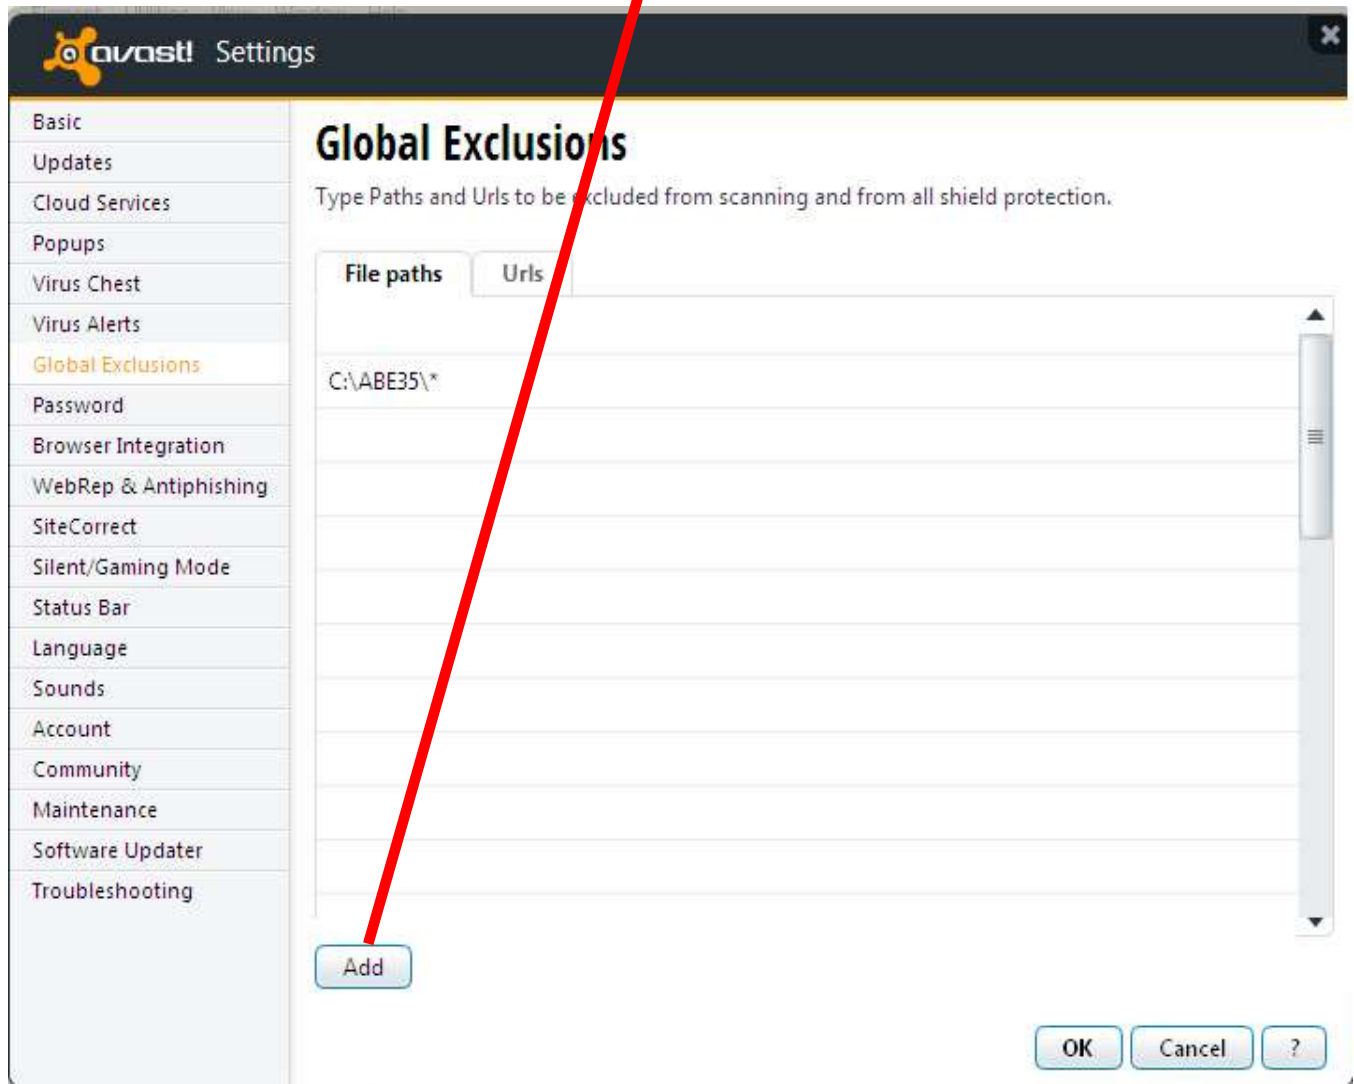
avast! Settings

Basic
Updates
Cloud Services
Popups
Virus Chest
Virus Alerts
Global Exclusions
Password
Browser Integration
WebRep & Antiphishing
SiteCorrect
Silent/Gaming Mode
Status Bar
Language
Sounds
Account
Community
Maintenance
Software Updater
Troubleshooting

Global Exclusions

Type Paths and Urls to be excluded from scanning and from all shield protection.

File paths | Urls

C:\ABE35\*

Add

OK | Cancel | ?